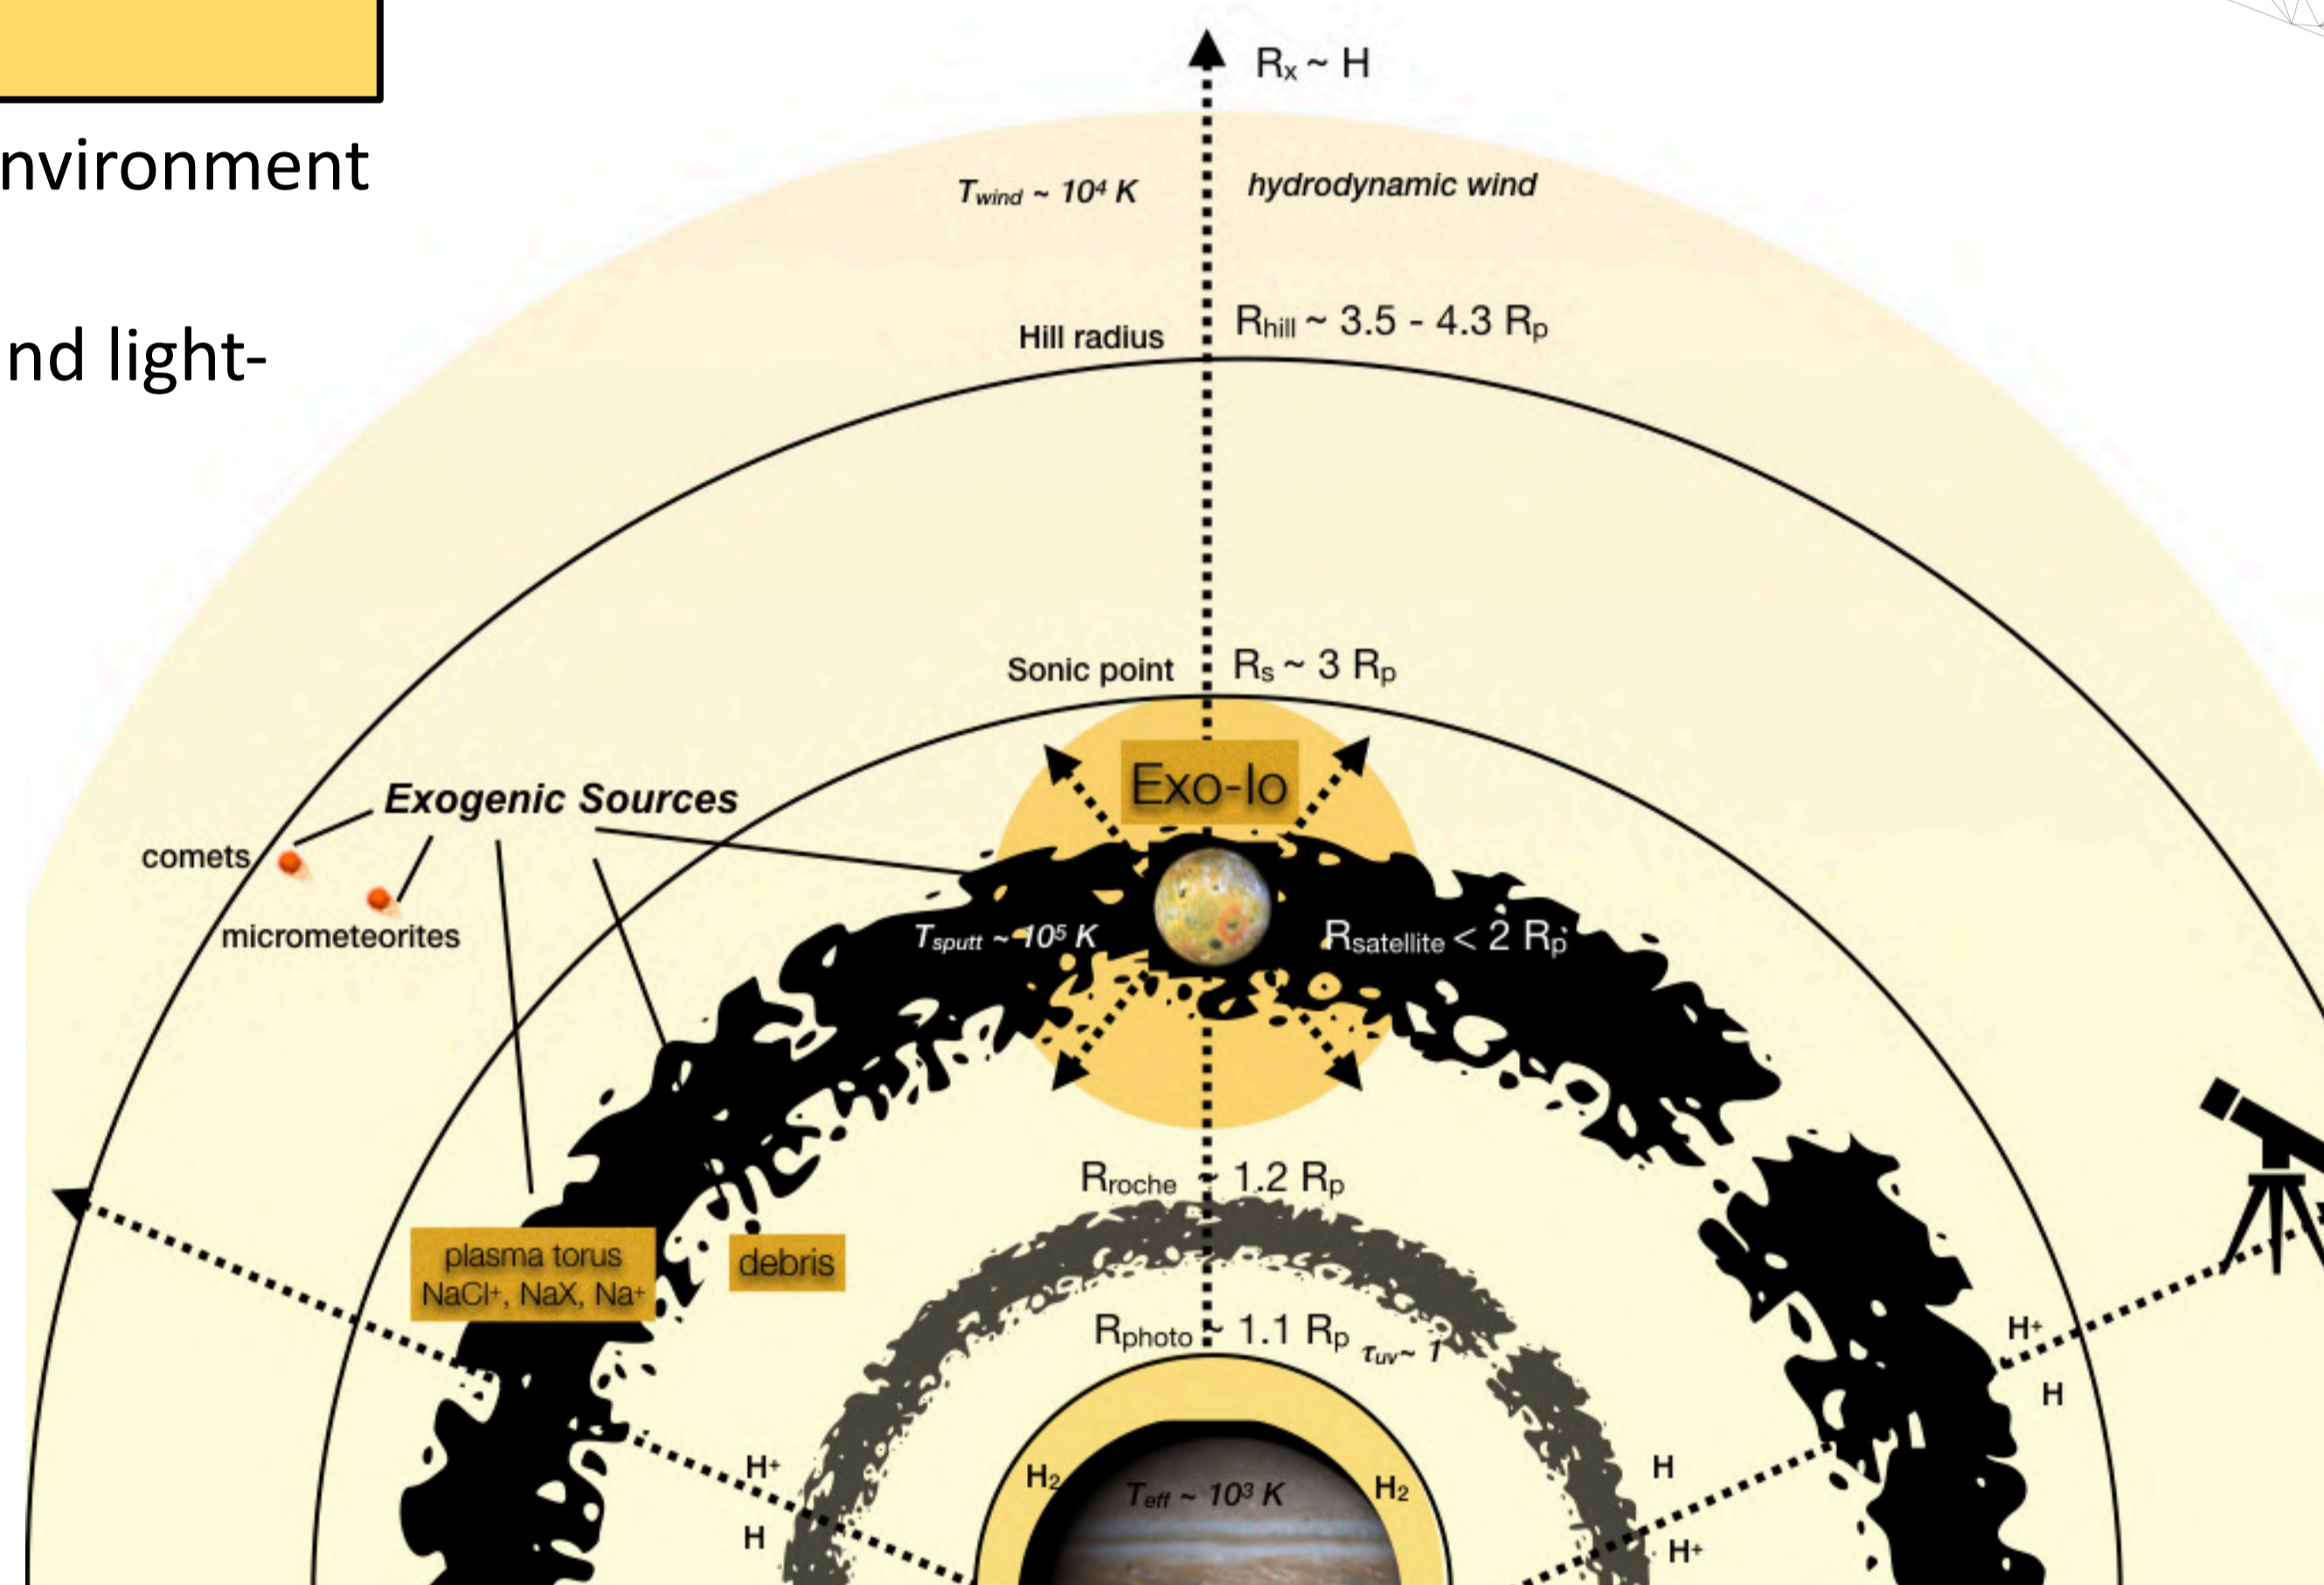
nvironment

nd light-

$R_x \sim H$

$T_{wind} \sim 10^4$ K

hydrodynamic wind

Hill radius

$R_{hill} \sim 3.5 - 4.3\ R_p$

Sonic point

$R_s \sim 3\ R_p$

Exo-Io

Exogenic Sources

comets

micrometeorites

$T_{sputt} \sim 10^5$ K

$R_{satellite} < 2\ R_p$

$R_{roche} \sim 1.2\ R_p$

plasma torus
$NaCl^+$, NaX, $Na^+$

debris

$R_{photo} \sim 1.1\ R_p$ $\tau_{uv} \sim 1$

$H^+$

H

$H^+$

H

H

$H^+$

$H_2$

$T_{eff} \sim 10^3$ K

$H_2$